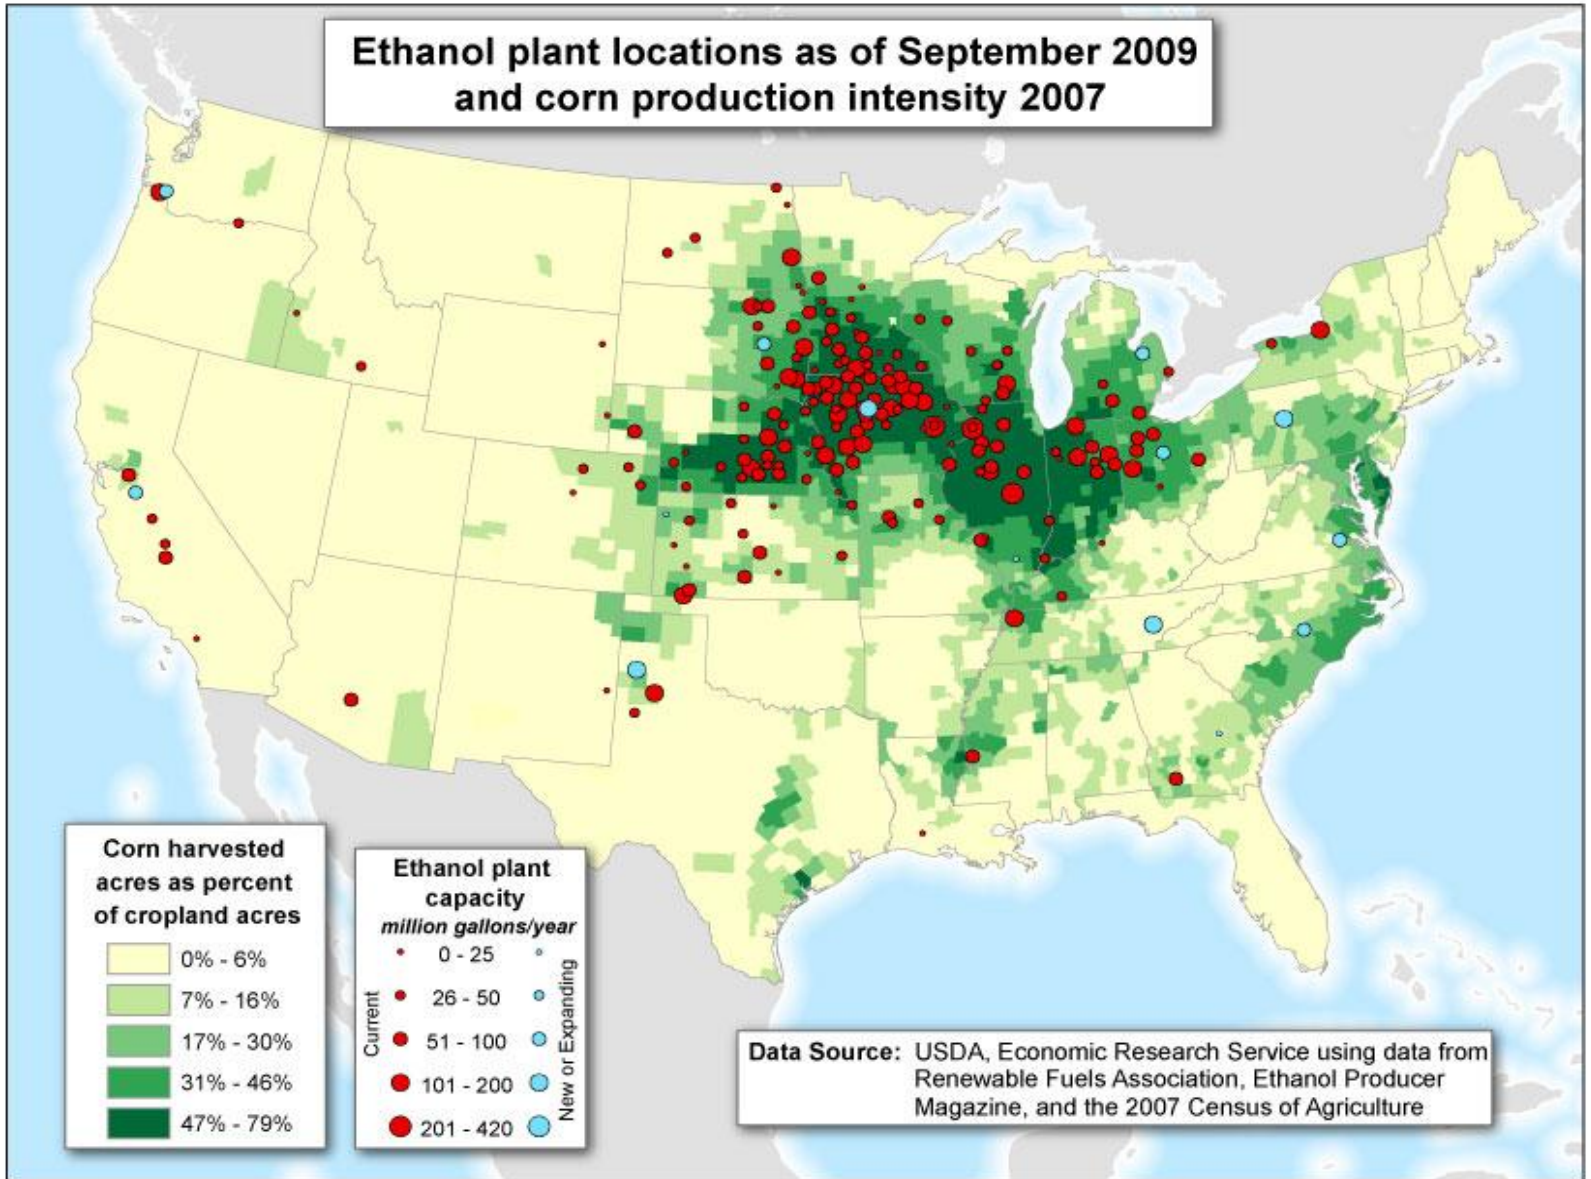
Ethanol plant locations as of September 2009 and corn production intensity 2007

Corn harvested acres as percent of cropland acres

0% - 6%

7% - 16%

17% - 30%

31% - 46%

47% - 79%

Ethanol plant capacity
*million gallons/year*

Current

New or Expanding

0 - 25

26 - 50

51 - 100

101 - 200

201 - 420

Data Source: USDA, Economic Research Service using data from Renewable Fuels Association, Ethanol Producer Magazine, and the 2007 Census of Agriculture